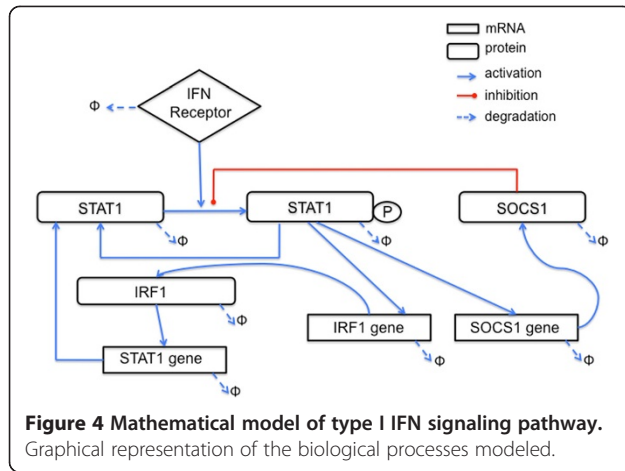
mRNA
protein
activation
inhibition
degradation

Φ
IFN Receptor

STAT1
STAT1
P
SOCS1
Φ
Φ
Φ
IRF1
Φ
IRF1 gene
SOCS1 gene
STAT1 gene
Φ
Φ
Φ

**Figure 4 Mathematical model of type I IFN signaling pathway.** Graphical representation of the biological processes modeled.